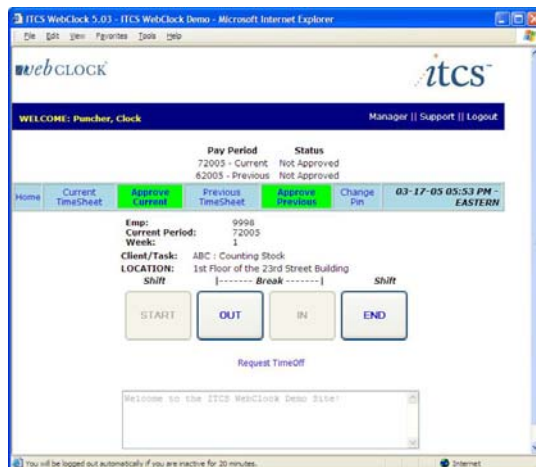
ITCS WebClock 5.03 - ITCS WebClock Demo - Microsoft Internet Explorer

File Edit View Favorites Tools Help

webCLOCK

itcs

WELCOME: Puncher, Clock

Manager || Support || Logout

| Pay Period | Status |
|---|---|
| 72005 - Current | Not Approved |
| 62005 - Previous | Not Approved |

Home | Current TimeSheet | Approve Current | Previous TimeSheet | Approve Previous | Change Pin | 03-17-05 05:53 PM - EASTERN

Emp: 9998
Current Period: 72005
Week: 1
Client/Task: ABC : Counting Stock
LOCATION: 1st Floor of the 23rd Street Building

Shift |------- Break -------| Shift

START OUT IN END

Request TimeOff

Welcome to the ITCS WebClock Demo Site!

You will be logged out automatically if you are inactive for 20 minutes.

Internet